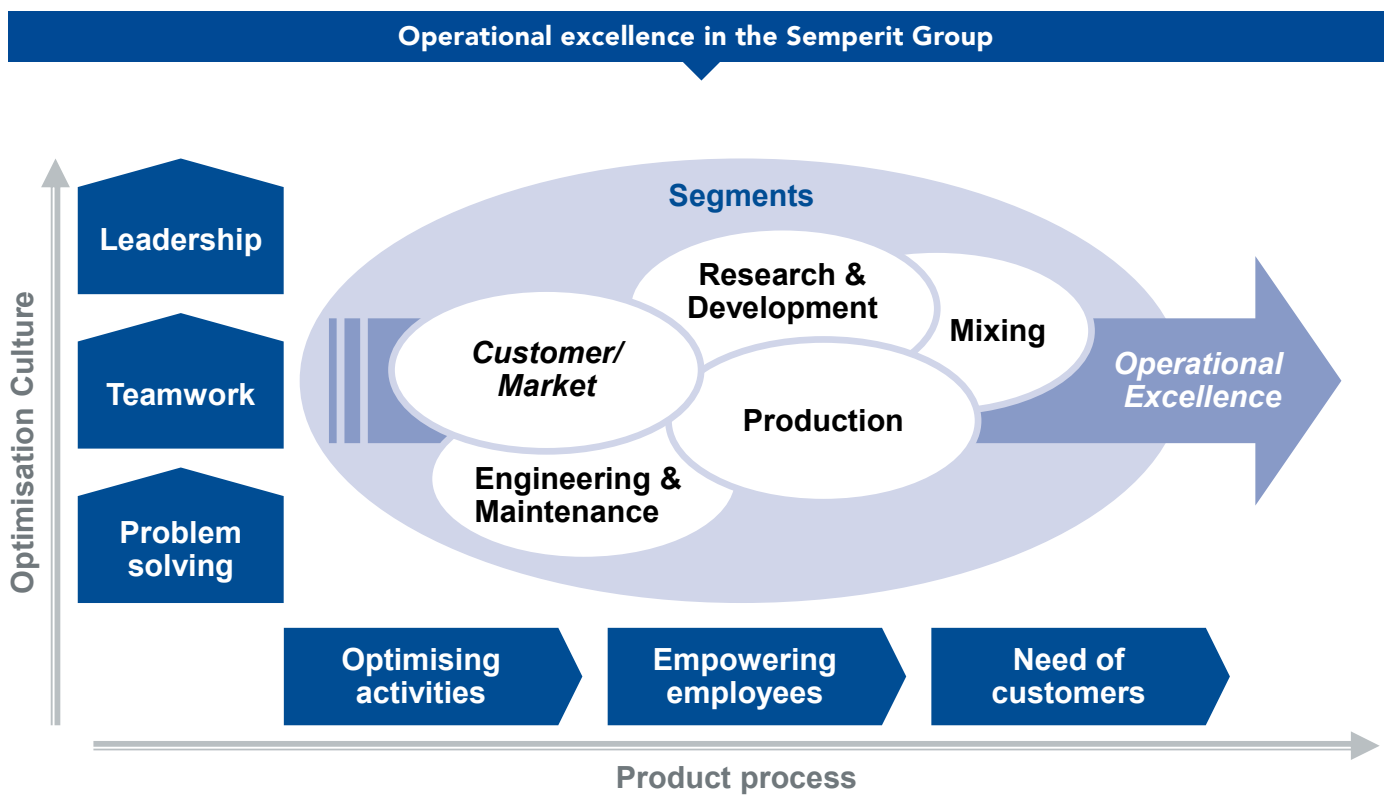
Operational excellence in the Semperit Group

Optimisation Culture

Leadership

Teamwork

Problem solving

Segments

Research & Development

Mixing

Customer/ Market

Production

Engineering & Maintenance

Operational Excellence

Optimising activities

Empowering employees

Need of customers

Product process